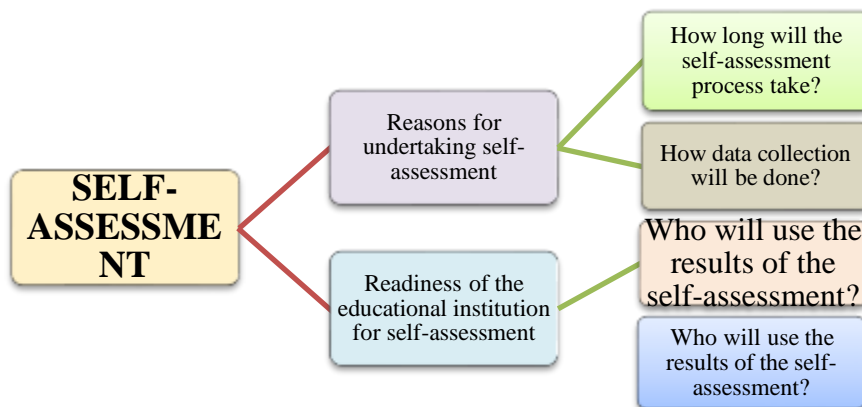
SELF-ASSESSMENT

Reasons for undertaking self-assessment

Readiness of the educational institution for self-assessment

How long will the self-assessment process take?

How data collection will be done?

Who will use the results of the self-assessment?

Who will use the results of the self-assessment?